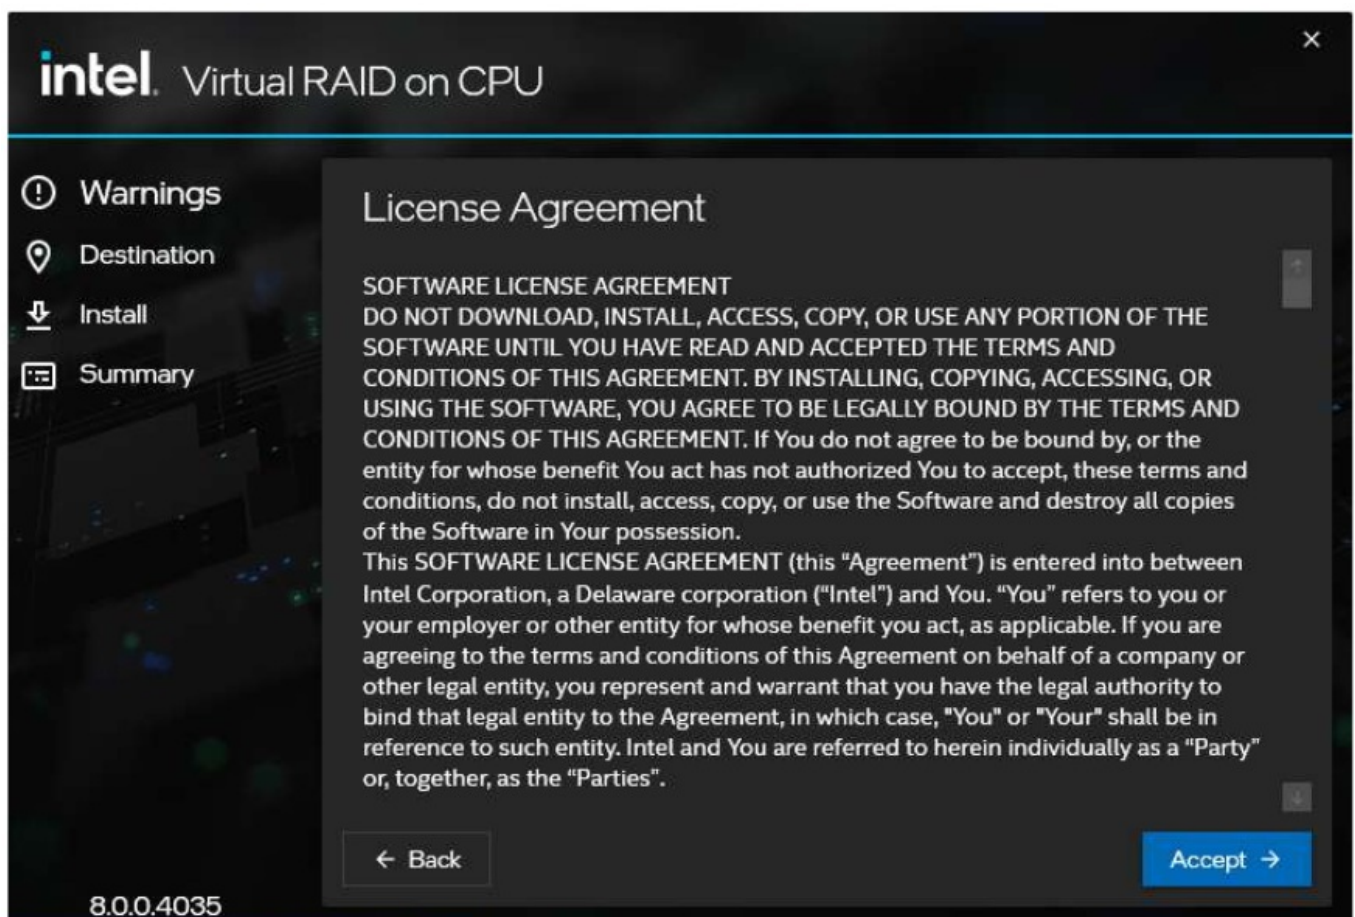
intel. Virtual RAID on CPU

×

Warnings

Destination

Install

Summary

8.0.0.4035

License Agreement

SOFTWARE LICENSE AGREEMENT
DO NOT DOWNLOAD, INSTALL, ACCESS, COPY, OR USE ANY PORTION OF THE SOFTWARE UNTIL YOU HAVE READ AND ACCEPTED THE TERMS AND CONDITIONS OF THIS AGREEMENT. BY INSTALLING, COPYING, ACCESSING, OR USING THE SOFTWARE, YOU AGREE TO BE LEGALLY BOUND BY THE TERMS AND CONDITIONS OF THIS AGREEMENT. If You do not agree to be bound by, or the entity for whose benefit You act has not authorized You to accept, these terms and conditions, do not install, access, copy, or use the Software and destroy all copies of the Software in Your possession.
This SOFTWARE LICENSE AGREEMENT (this "Agreement") is entered into between Intel Corporation, a Delaware corporation ("Intel") and You. "You" refers to you or your employer or other entity for whose benefit you act, as applicable. If you are agreeing to the terms and conditions of this Agreement on behalf of a company or other legal entity, you represent and warrant that you have the legal authority to bind that legal entity to the Agreement, in which case, "You" or "Your" shall be in reference to such entity. Intel and You are referred to herein individually as a "Party" or, together, as the "Parties".

← Back

Accept →